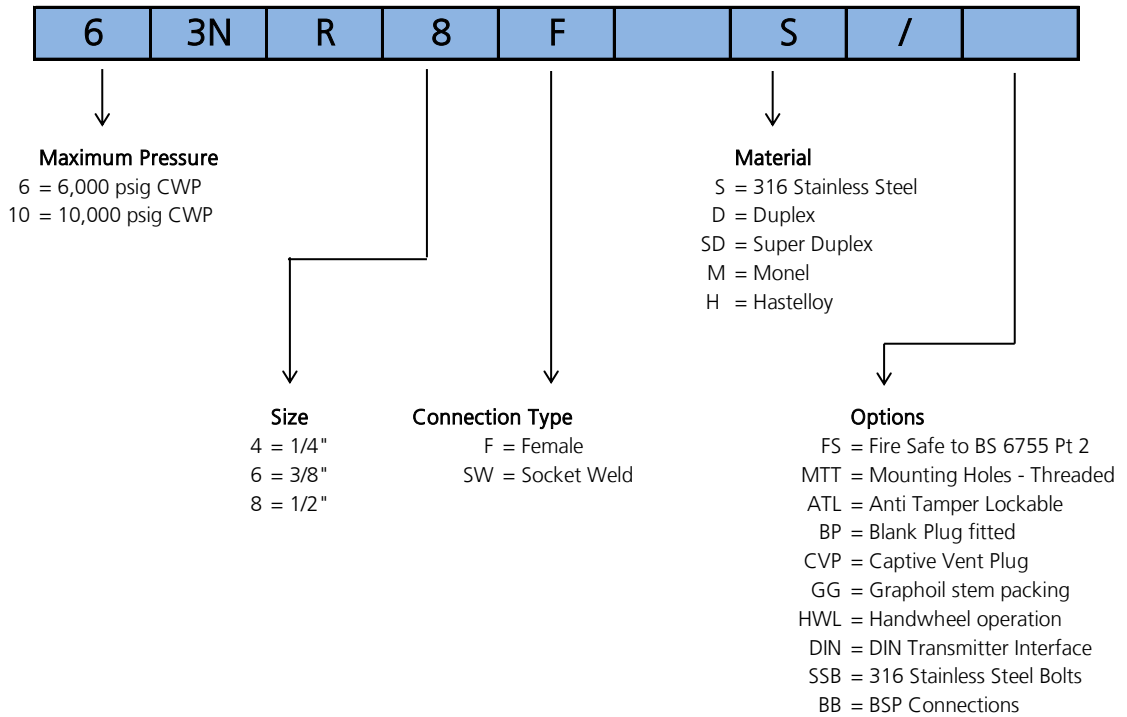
| 6 | 3N | R | 8 | F | | S | / | |
|---|---|---|---|---|---|---|---|---|

Maximum Pressure
6 = 6,000 psig CWP
10 = 10,000 psig CWP

Material
S = 316 Stainless Steel
D = Duplex
SD = Super Duplex
M = Monel
H = Hastelloy

Size
4 = 1/4"
6 = 3/8"
8 = 1/2"

Connection Type
F = Female
SW = Socket Weld

Options
FS = Fire Safe to BS 6755 Pt 2
MTT = Mounting Holes - Threaded
ATL = Anti Tamper Lockable
BP = Blank Plug fitted
CVP = Captive Vent Plug
GG = Graphoil stem packing
HWL = Handwheel operation
DIN = DIN Transmitter Interface
SSB = 316 Stainless Steel Bolts
BB = BSP Connections